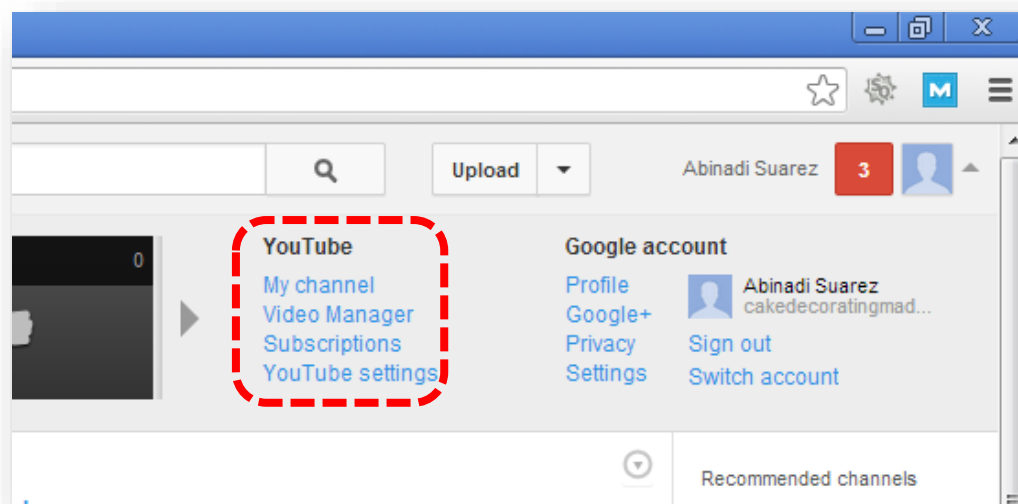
Upload

Abinadi Suarez 3

0

YouTube
My channel
Video Manager
Subscriptions
YouTube settings

Google account
Profile
Google+
Privacy
Settings

Abinadi Suarez
cakedecoratingmad...
Sign out
Switch account

Recommended channels